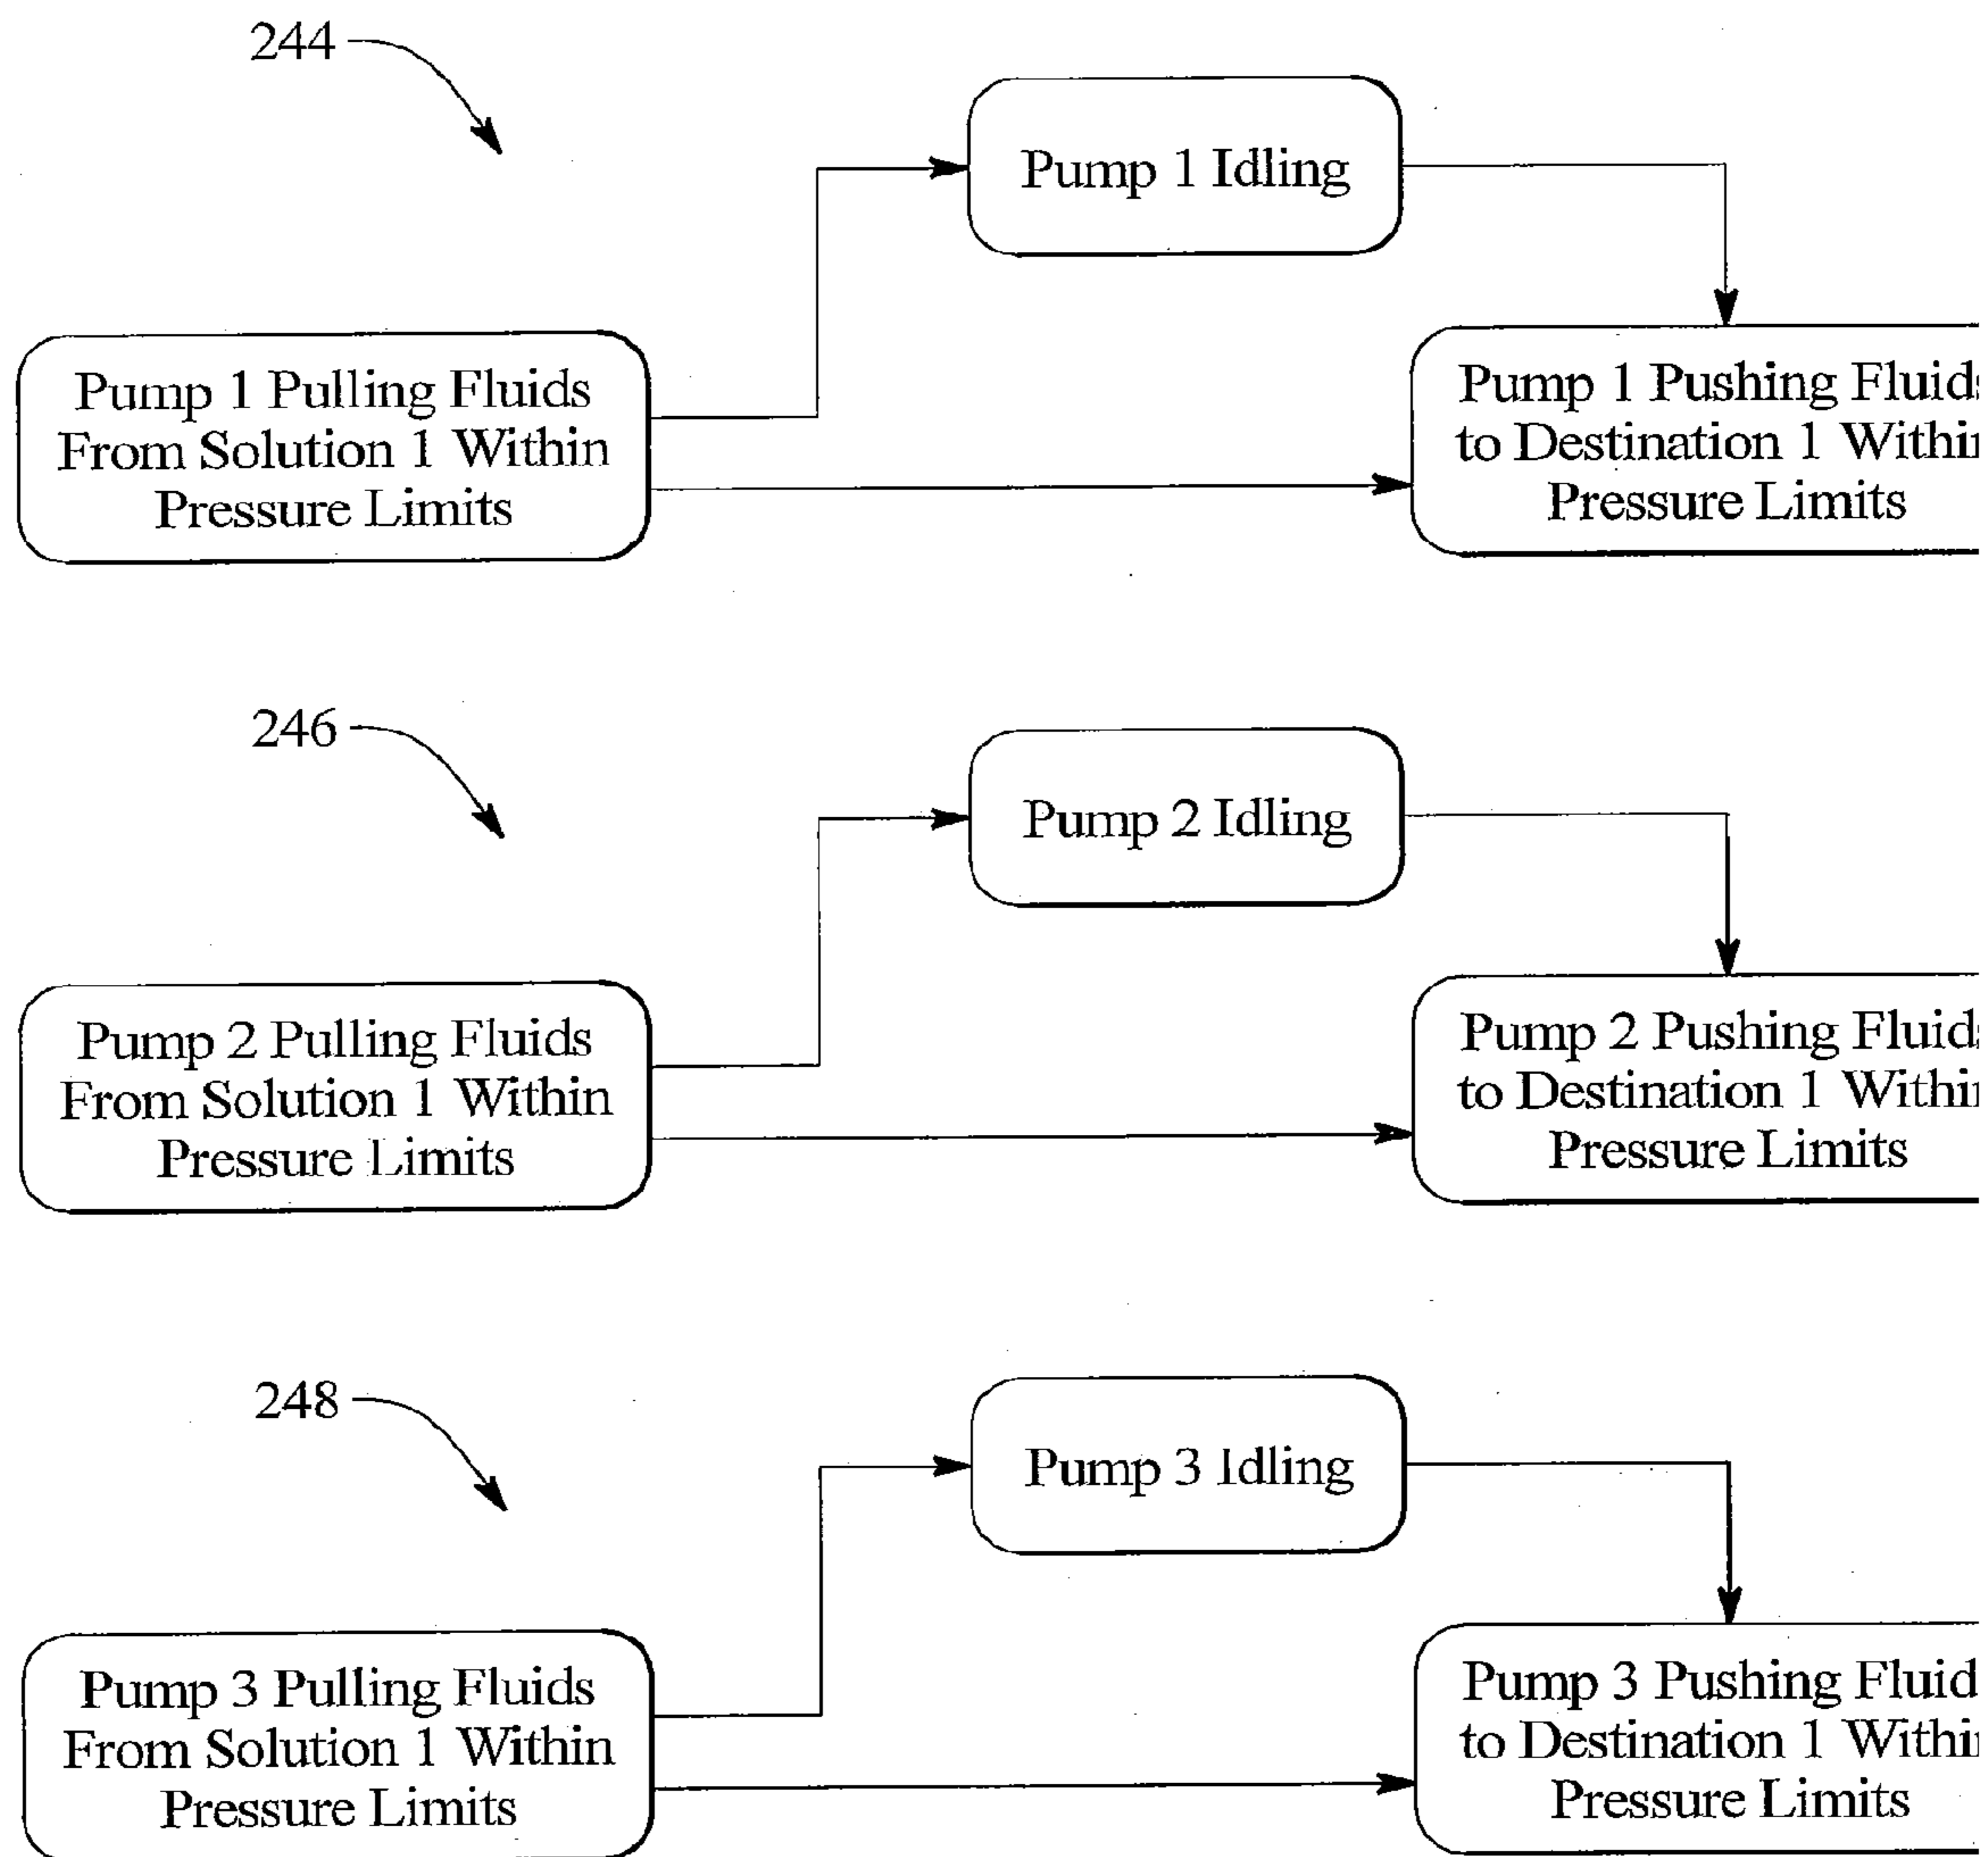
244

Pump 1 Idling

Pump 1 Pulling Fluids From Solution 1 Within Pressure Limits

Pump 1 Pushing Fluid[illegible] to Destination 1 Withi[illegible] Pressure Limits

246

Pump 2 Idling

Pump 2 Pulling Fluids From Solution 1 Within Pressure Limits

Pump 2 Pushing Fluid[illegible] to Destination 1 Withi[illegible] Pressure Limits

248

Pump 3 Idling

Pump 3 Pulling Fluids From Solution 1 Within Pressure Limits

Pump 3 Pushing Fluid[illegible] to Destination 1 Withi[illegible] Pressure Limits